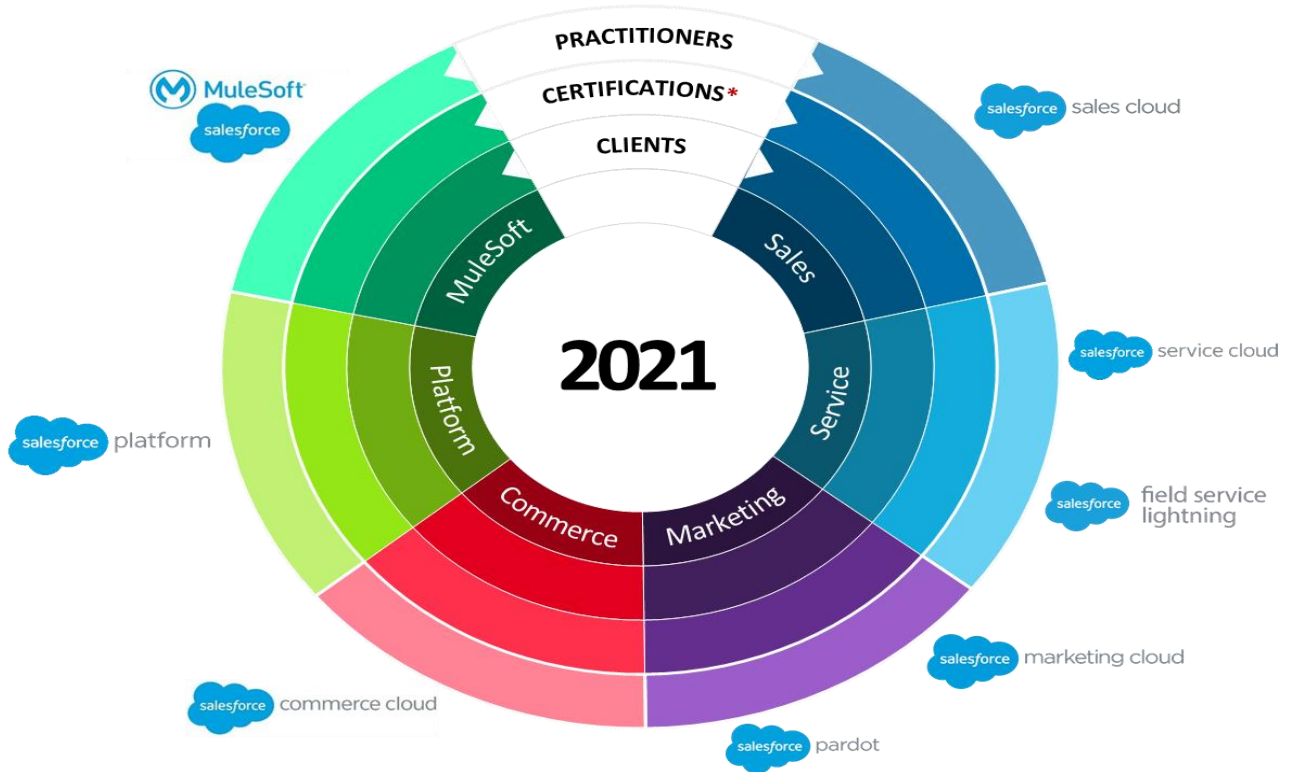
PRACTITIONERS
CERTIFICATIONS*
CLIENTS

MuleSoft
salesforce

salesforce sales cloud

MuleSoft
Sales

2021

Platform
Service

salesforce service cloud

salesforce platform

salesforce field service lightning

Commerce
Marketing

salesforce marketing cloud

salesforce commerce cloud

salesforce pardot